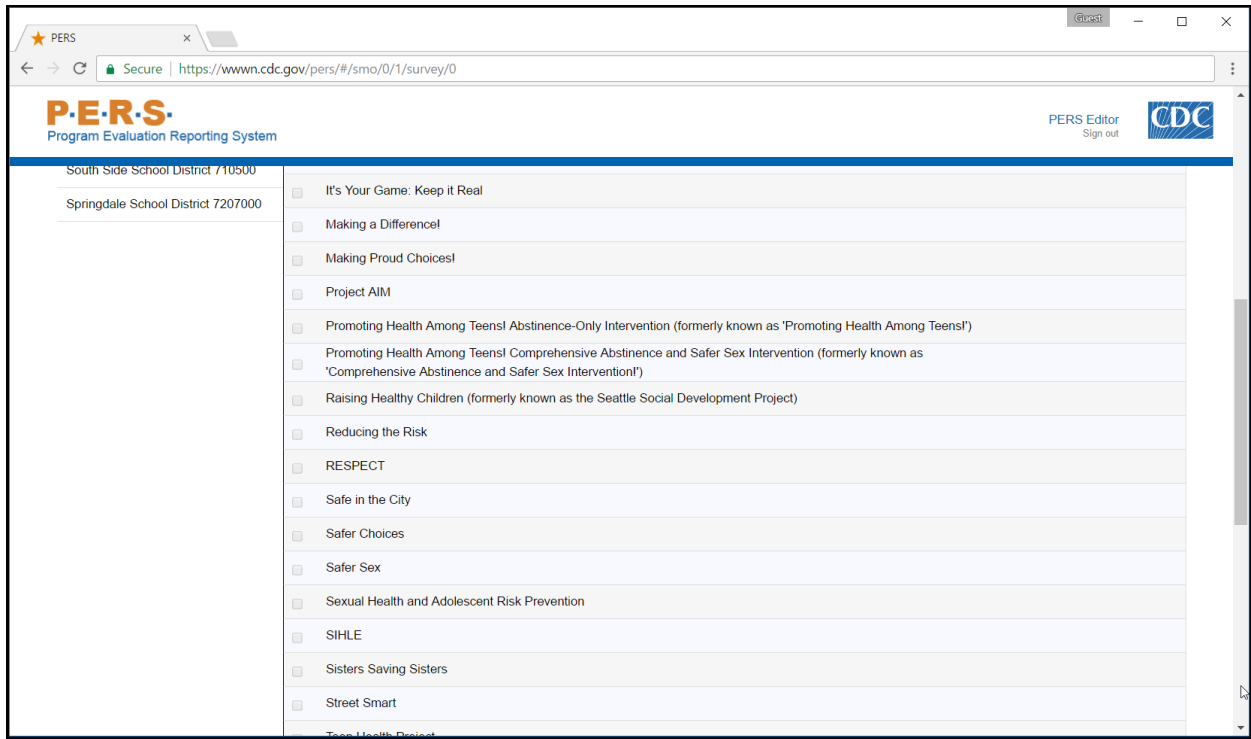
PERS ×

Guest

Secure | https://wwwn.cdc.gov/pers/#/smo/0/1/survey/0

P·E·R·S·
Program Evaluation Reporting System

PERS Editor
Sign out

CDC

South Side School District 710500

Springdale School District 7207000

It's Your Game: Keep it Real

Making a Difference!

Making Proud Choices!

Project AIM

Promoting Health Among Teens! Abstinence-Only Intervention (formerly known as 'Promoting Health Among Teens!')

Promoting Health Among Teens! Comprehensive Abstinence and Safer Sex Intervention (formerly known as 'Comprehensive Abstinence and Safer Sex Intervention!')

Raising Healthy Children (formerly known as the Seattle Social Development Project)

Reducing the Risk

RESPECT

Safe in the City

Safer Choices

Safer Sex

Sexual Health and Adolescent Risk Prevention

SIHLE

Sisters Saving Sisters

Street Smart

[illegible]